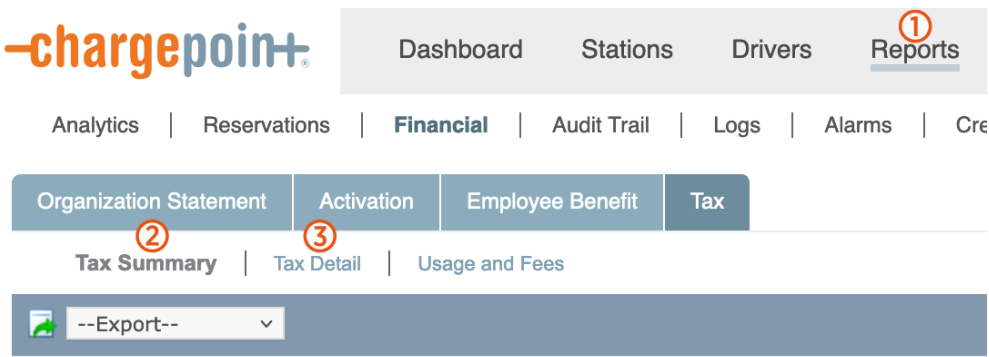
-chargepoin+

Dashboard Stations Drivers ① Reports

Analytics | Reservations | Financial | Audit Trail | Logs | Alarms | Cre

Organization Statement | Activation | Employee Benefit | Tax

② Tax Summary | ③ Tax Detail | Usage and Fees

--Export--